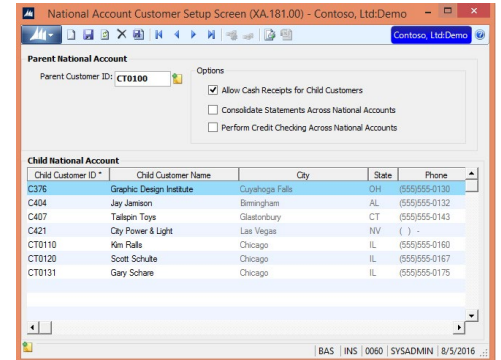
National Account Customer Setup Screen (XA.181.00) - Contoso, Ltd:Demo

Contoso, Ltd:Demo

Parent National Account

Parent Customer ID: CT0100

Options

Allow Cash Receipts for Child Customers

Consolidate Statements Across National Accounts

Perform Credit Checking Across National Accounts

Child National Account

| Child Customer ID * | Child Customer Name | City | State | Phone |
|---|---|---|---|---|
| C376 | Graphic Design Institute | Cuyahoga Falls | OH | (555)555-0130 |
| C404 | Jay Jamison | Birmingham | AL | (555)555-0132 |
| C407 | Tailspin Toys | Glastonbury | CT | (555)555-0143 |
| C421 | City Power & Light | Las Vegas | NV | ( ) - |
| CT0110 | Kim Ralls | Chicago | IL | (555)555-0160 |
| CT0120 | Scott Schulte | Chicago | IL | (555)555-0167 |
| CT0131 | Gary Schare | Chicago | IL | (555)555-0175 |

BAS | INS | 0060 | SYSADMIN | 8/5/2016